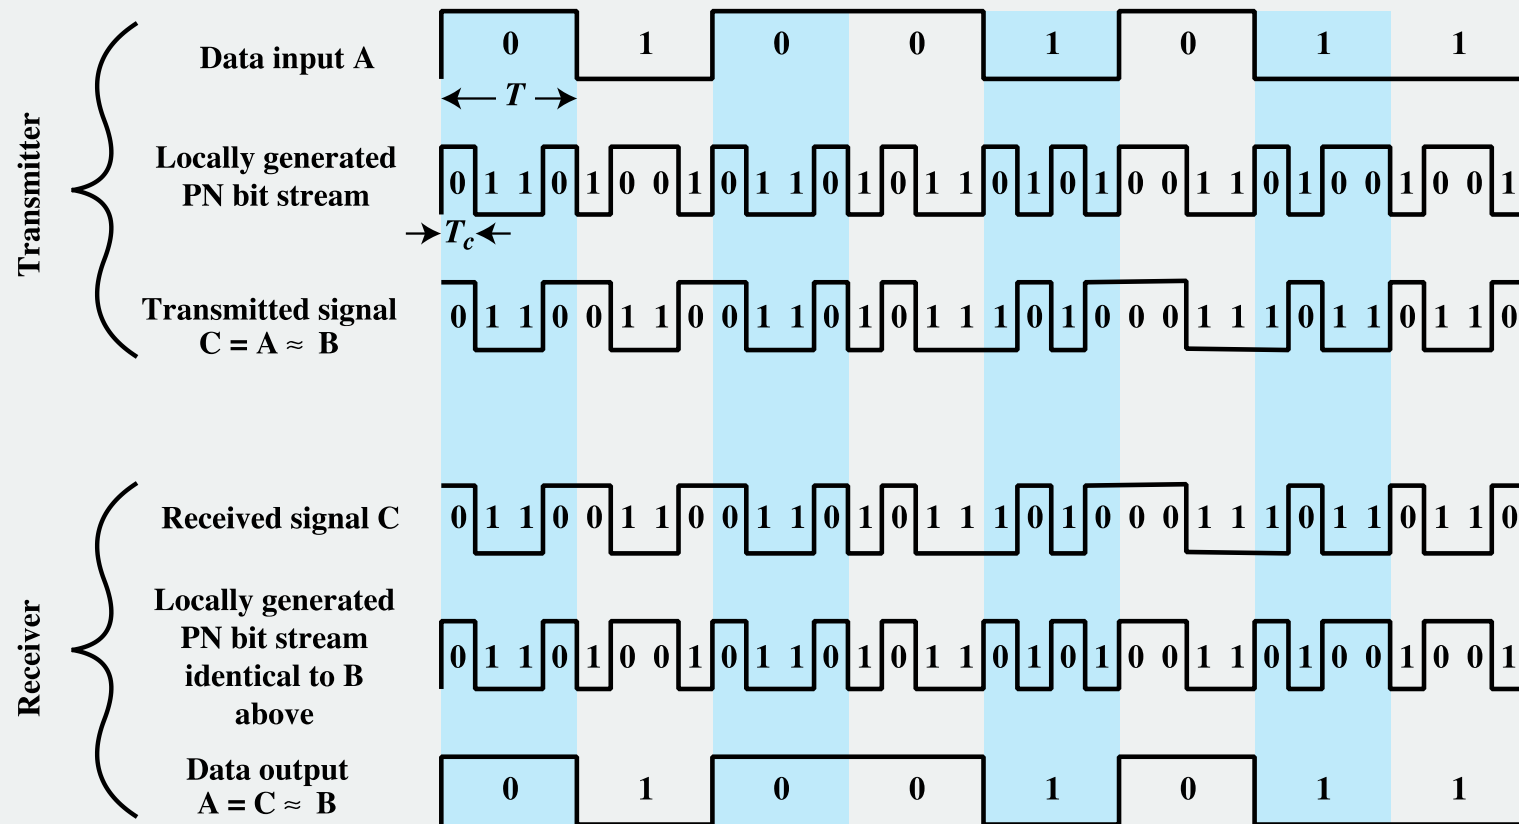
Transmitter

Data input A

0 1 0 0 1 0 1 1

T

Locally generated PN bit stream

0 1 1 0 1 0 0 1 0 1 1 0 1 0 1 1 0 1 0 1 0 0 1 1 0 1 0 0 1 0 0 1

$T_c$

Transmitted signal C = A ≈ B

0 1 1 0 0 1 1 0 0 1 1 0 1 0 1 1 1 0 1 0 0 0 1 1 1 0 1 1 0 1 1 0

Receiver

Received signal C

0 1 1 0 0 1 1 0 0 1 1 0 1 0 1 1 1 0 1 0 0 0 1 1 1 0 1 1 0 1 1 0

Locally generated PN bit stream identical to B above

0 1 1 0 1 0 0 1 0 1 1 0 1 0 1 1 0 1 0 1 0 0 1 1 0 1 0 0 1 0 0 1

Data output A = C ≈ B

0 1 0 0 1 0 1 1